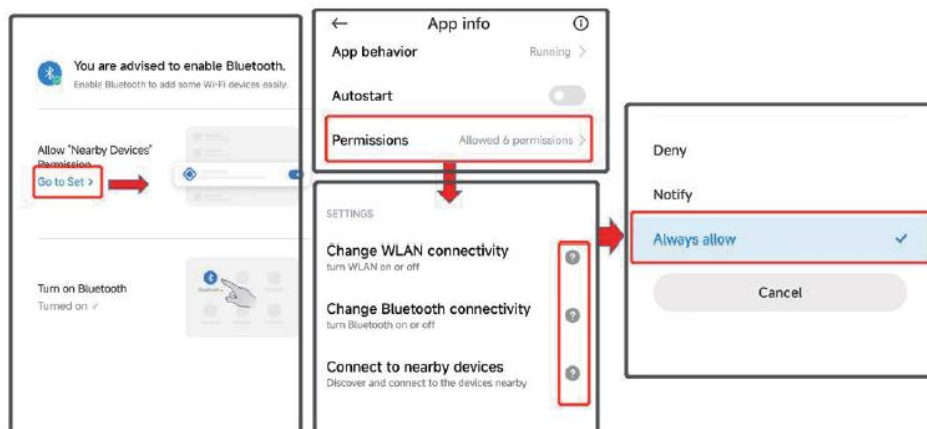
You are advised to enable Bluetooth.
Enable Bluetooth to add some Wi-Fi devices easily.

Allow "Nearby Devices" Permission
Go to Set >

Turn on Bluetooth
Turned on ✓

←
App info
ⓘ

App behavior
Running >

Autostart

Permissions
Allowed 6 permissions >

SETTINGS

Change WLAN connectivity
turn WLAN on or off

Change Bluetooth connectivity
turn Bluetooth on or off

Connect to nearby devices
Discover and connect to the devices nearby

Deny

Notify

Always allow ✓

Cancel